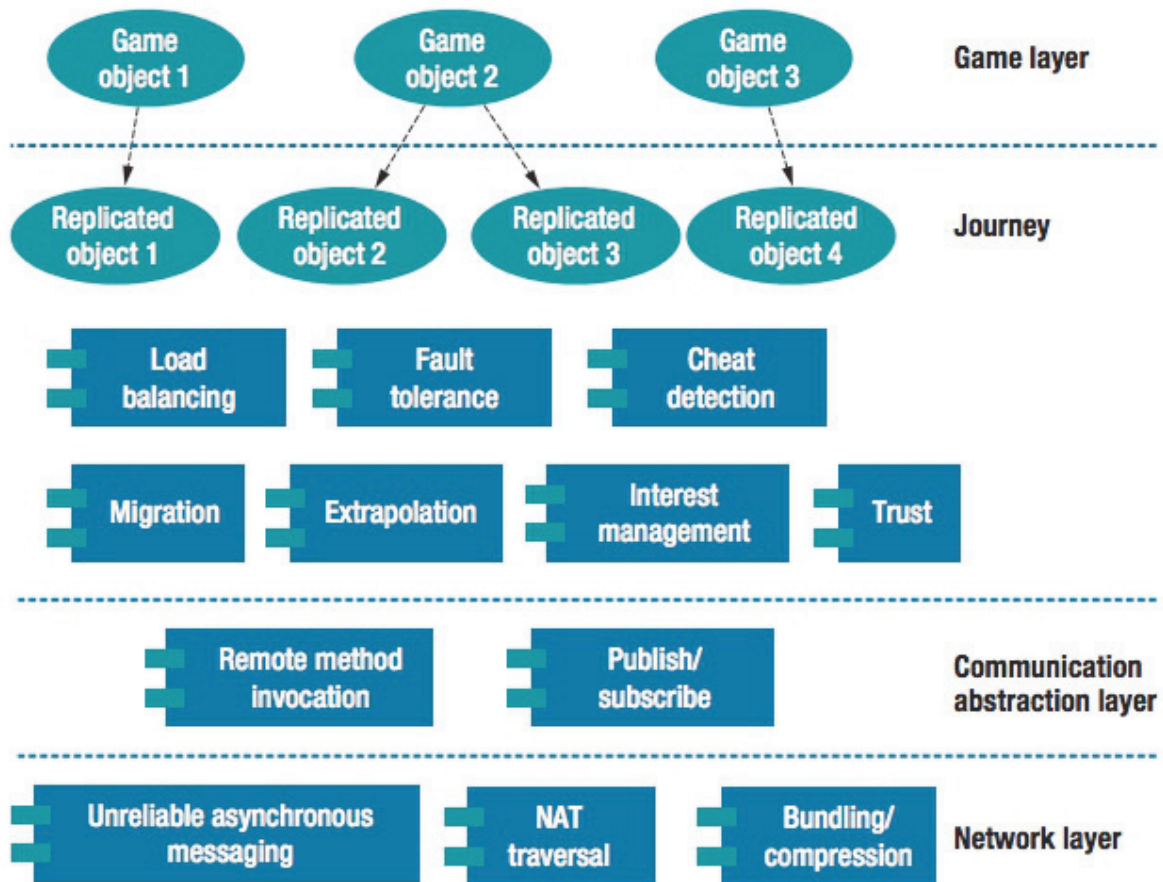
Game object 1

Game object 2

Game object 3

Game layer

Replicated object 1

Replicated object 2

Replicated object 3

Replicated object 4

Journey

Load balancing

Fault tolerance

Cheat detection

Migration

Extrapolation

Interest management

Trust

Remote method invocation

Publish/ subscribe

Communication abstraction layer

Unreliable asynchronous messaging

NAT traversal

Bundling/ compression

Network layer